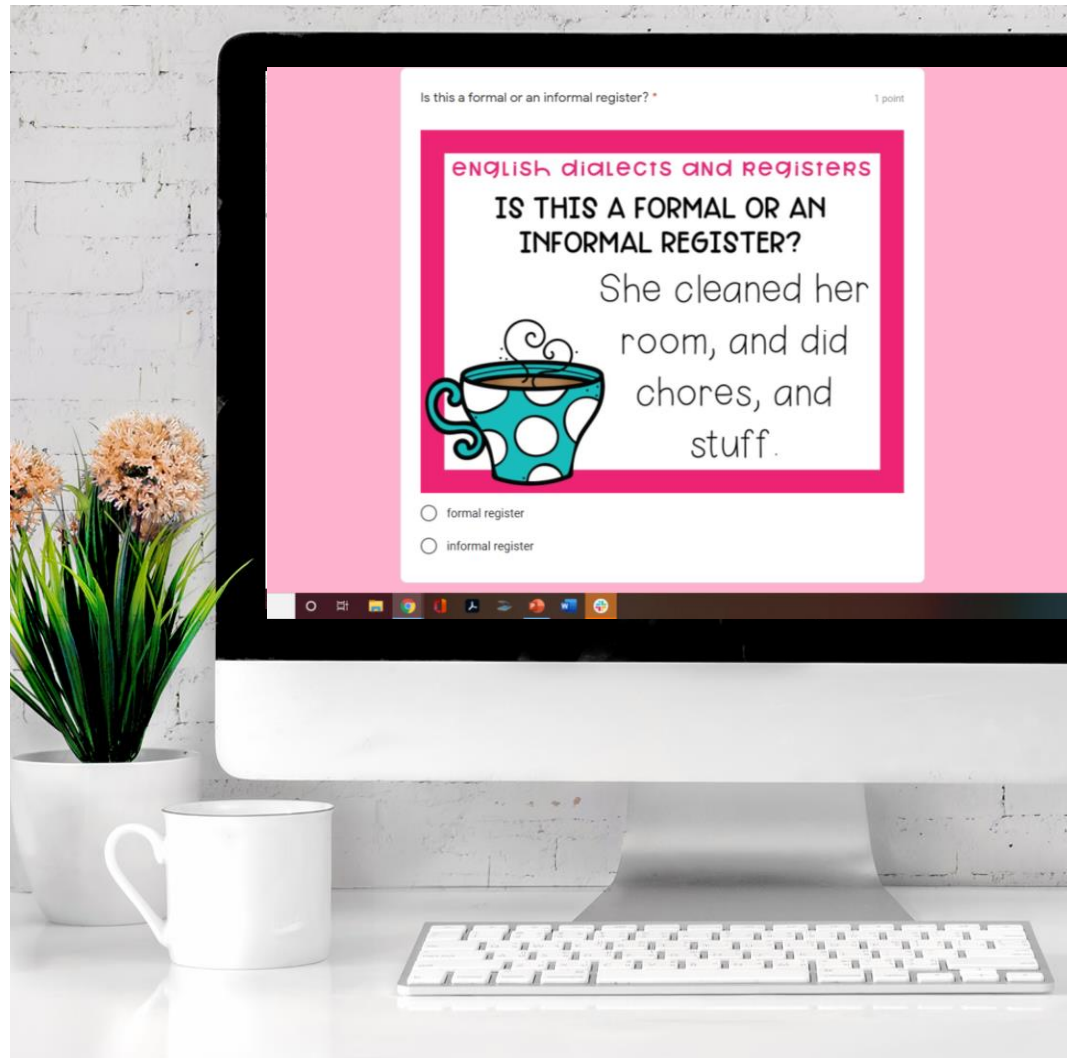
Is this a formal or an informal register? *

1 point

english dialects and registers

IS THIS A FORMAL OR AN INFORMAL REGISTER?

She cleaned her room, and did chores, and stuff.

formal register

informal register